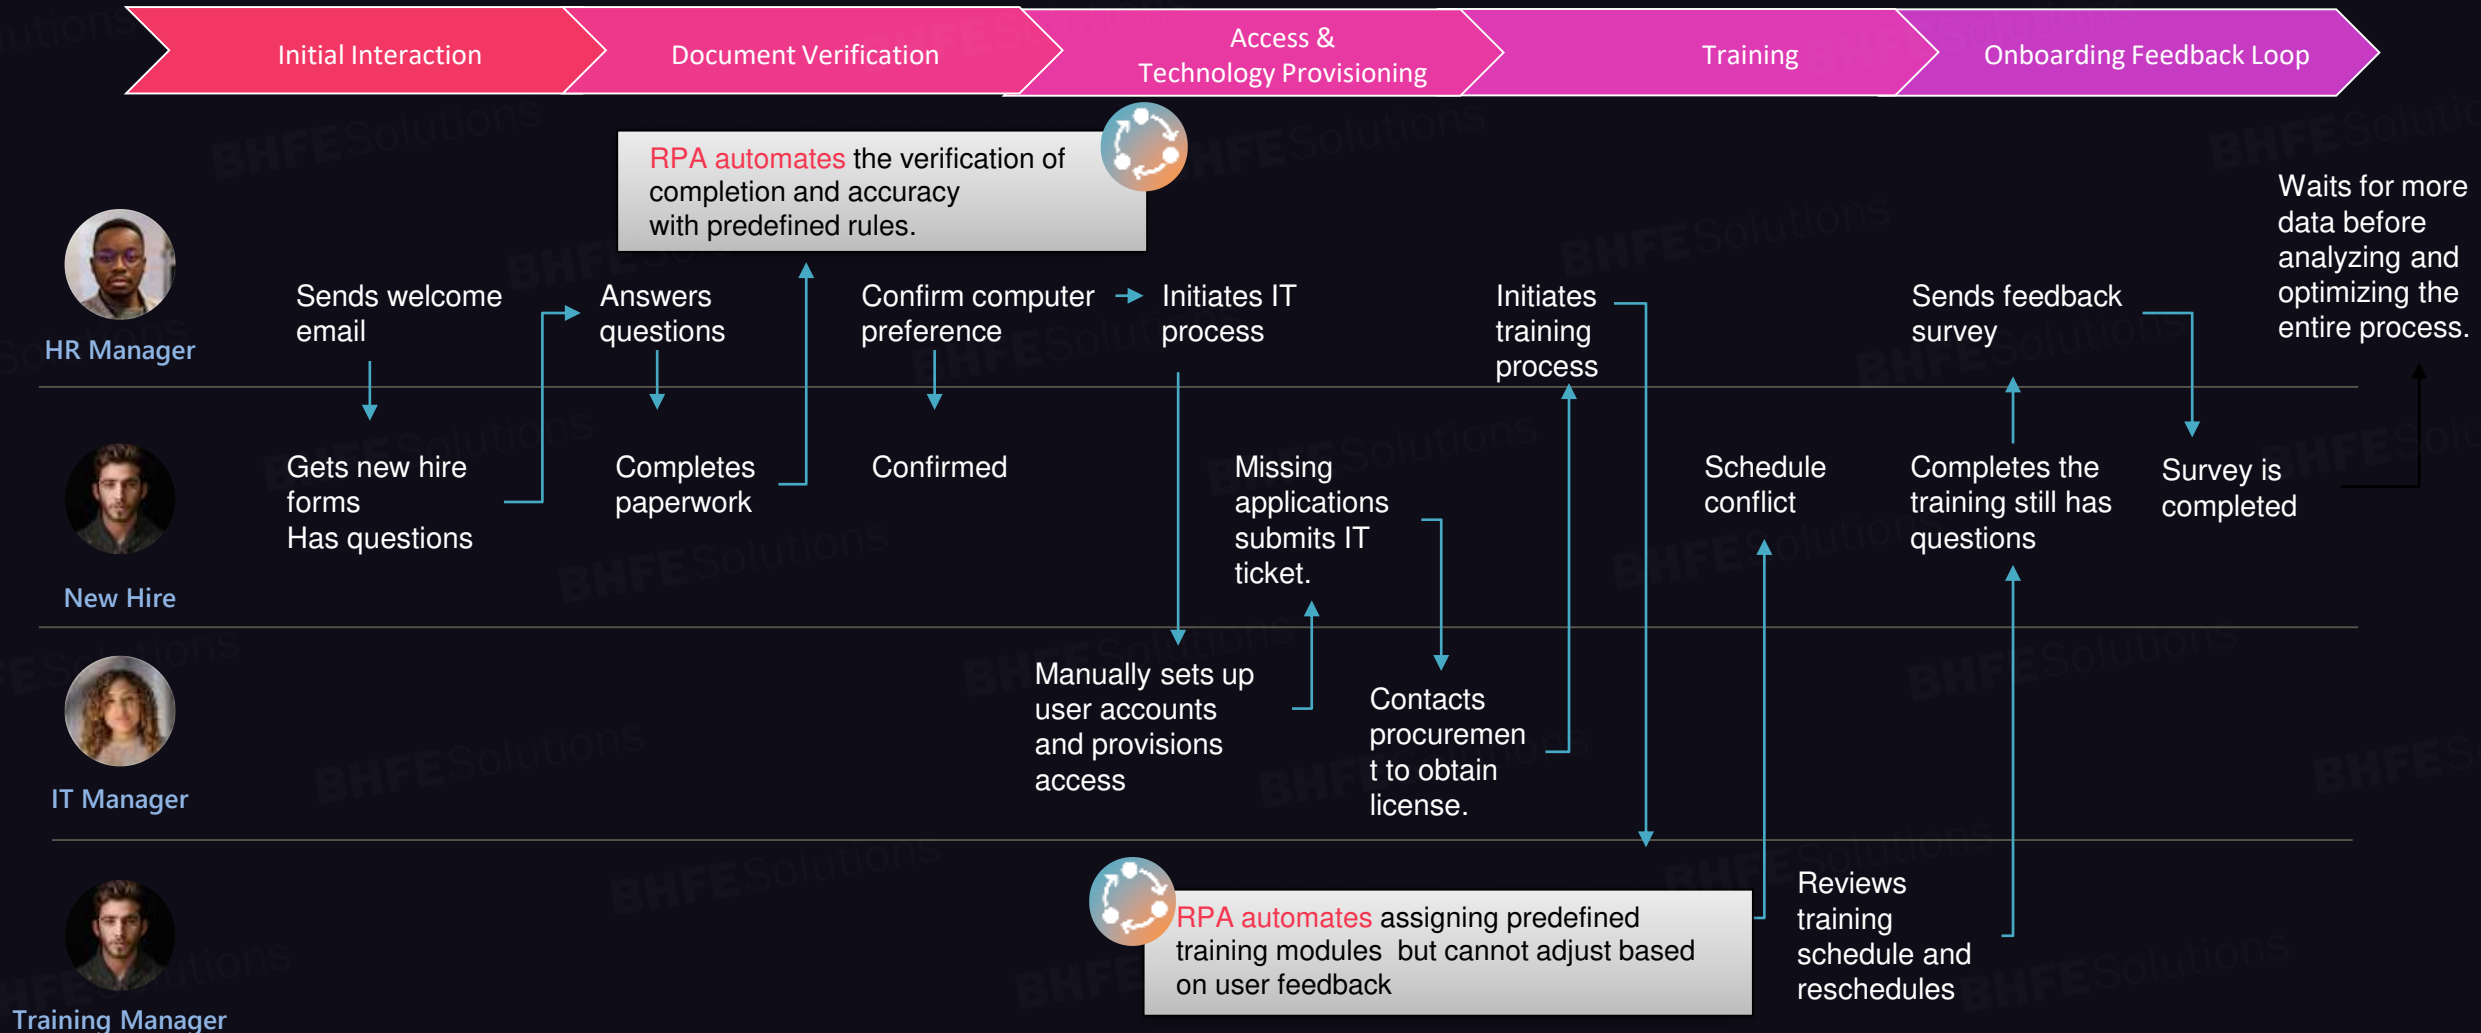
Initial Interaction

Document Verification

Access & Technology Provisioning

Training

Onboarding Feedback Loop

RPA automates the verification of completion and accuracy with predefined rules.

HR Manager

Sends welcome email

Answers questions

Confirm computer preference

Initiates IT process

Initiates training process

Sends feedback survey

Waits for more data before analyzing and optimizing the entire process.

New Hire

Gets new hire forms
Has questions

Completes paperwork

Confirmed

Missing applications submits IT ticket.

Schedule conflict

Completes the training still has questions

Survey is completed

IT Manager

Manually sets up user accounts and provisions access

Contacts procuremen t to obtain license.

Training Manager

RPA automates assigning predefined training modules but cannot adjust based on user feedback

Reviews training schedule and reschedules